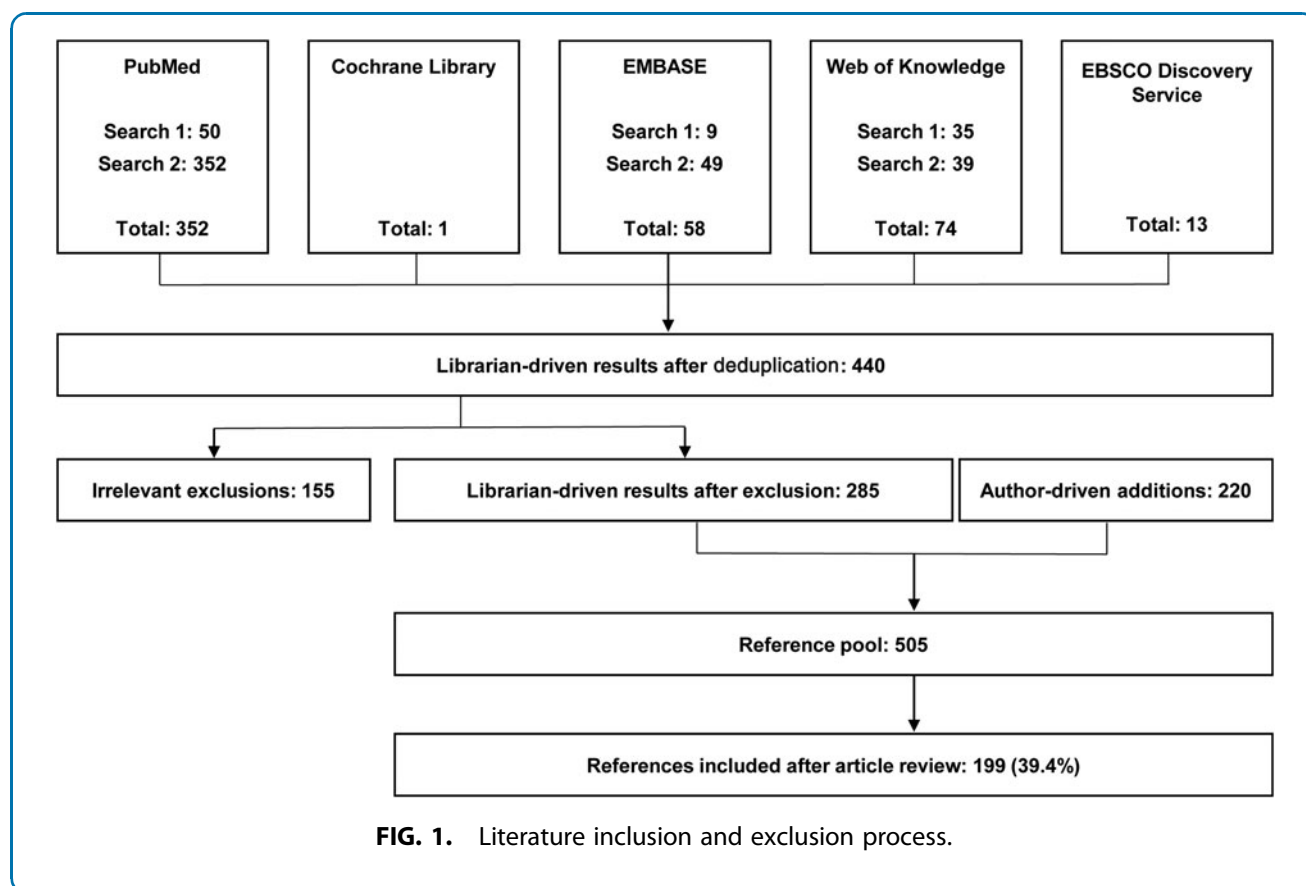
PubMed

Search 1: 50
Search 2: 352

Total: 352

Cochrane Library

Total: 1

EMBASE

Search 1: 9
Search 2: 49

Total: 58

Web of Knowledge

Search 1: 35
Search 2: 39

Total: 74

EBSCO Discovery Service

Total: 13

Librarian-driven results after deduplication: 440

Irrelevant exclusions: 155

Librarian-driven results after exclusion: 285

Author-driven additions: 220

Reference pool: 505

References included after article review: 199 (39.4%)

FIG. 1. Literature inclusion and exclusion process.